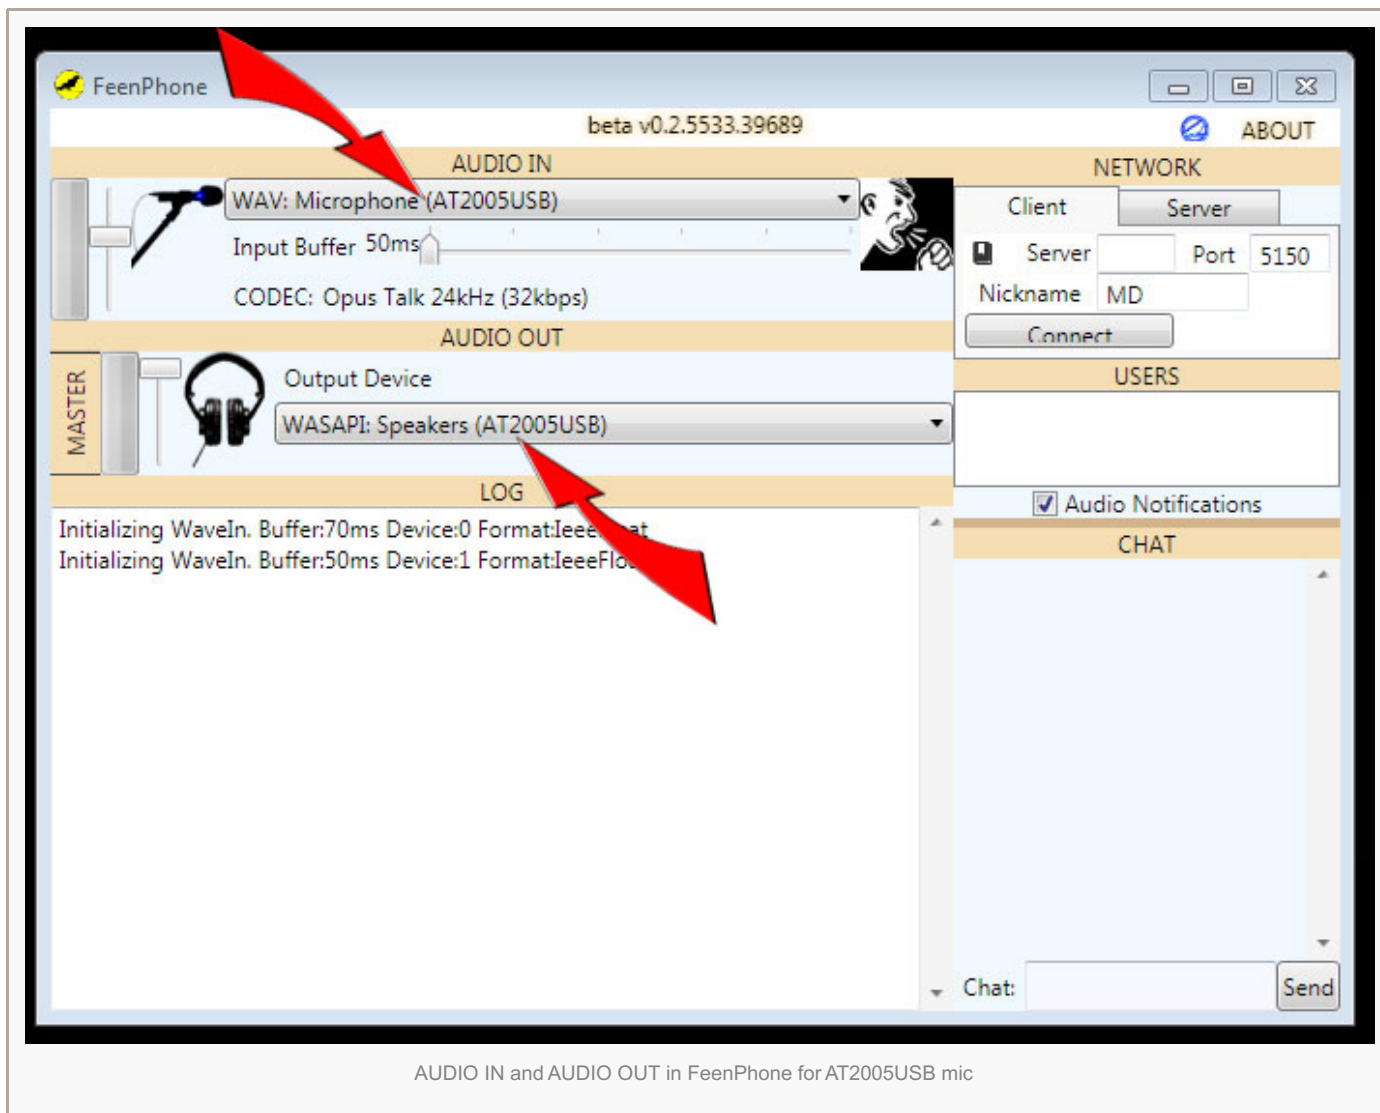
FeenPhone

beta v0.2.5533.39689

ABOUT

AUDIO IN

WAV: Microphone (AT2005USB)

Input Buffer 50ms

CODEC: Opus Talk 24kHz (32kbps)

AUDIO OUT

MASTER

Output Device

WASAPI: Speakers (AT2005USB)

LOG

Initializing WaveIn. Buffer:70ms Device:0 Format:Ieee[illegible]at
Initializing WaveIn. Buffer:50ms Device:1 Format:IeeeFlo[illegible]

NETWORK

Client

Server

Server

Port 5150

Nickname MD

Connect

USERS

Audio Notifications

CHAT

Chat:

Send

AUDIO IN and AUDIO OUT in FeenPhone for AT2005USB mic